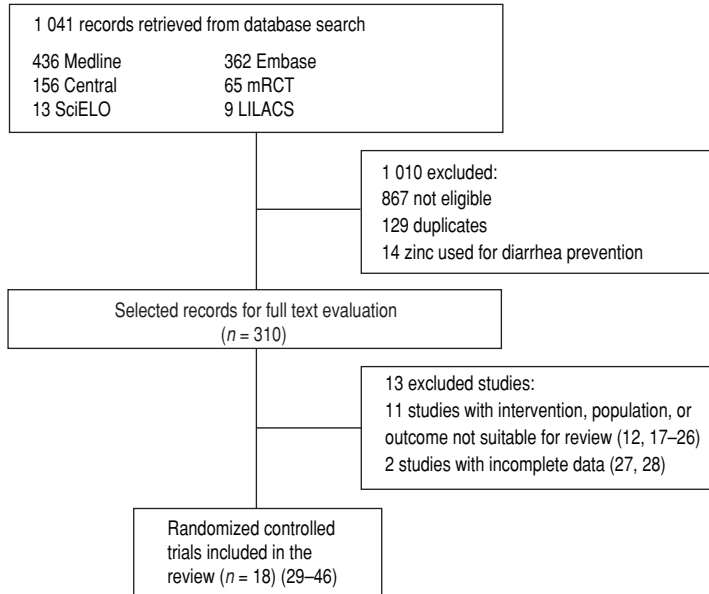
1 041 records retrieved from database search

436 Medline
156 Central
13 SciELO

362 Embase
65 mRCT
9 LILACS

1 010 excluded:
867 not eligible
129 duplicates
14 zinc used for diarrhea prevention

Selected records for full text evaluation
($n$ = 310)

13 excluded studies:
11 studies with intervention, population, or outcome not suitable for review (12, 17–26)
2 studies with incomplete data (27, 28)

Randomized controlled trials included in the review ($n$ = 18) (29–46)